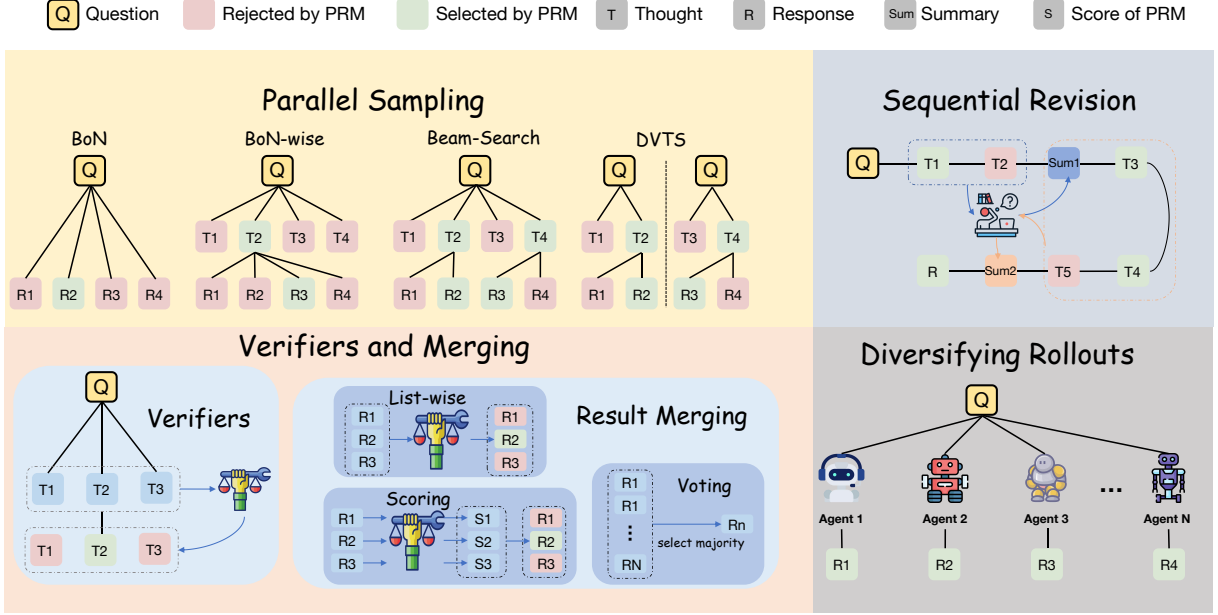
Q Question Rejected by PRM Selected by PRM T Thought R Response Sum Summary S Score of PRM

Parallel Sampling

BoN
Q
R1 R2 R3 R4

BoN-wise
Q
T1 T2 T3 T4
R1 R2 R3 R4

Beam-Search
Q
T1 T2 T3 T4
R1 R2 R3 R4

DVTS
Q
T1 T2
R1 R2
Q
T3 T4
R3 R4

Sequential Revision

Q T1 T2 Sum1 T3
R Sum2 T5 T4

Verifiers and Merging

Q
Verifiers
T1 T2 T3
T1 T2 T3

List-wise
R1 R2 R3
R1 R2 R3

Result Merging

Scoring
R1 R2 R3
S1 S2 S3
R1 R2 R3

Voting
R1 R1 ⋮ RN
Rn
select majority

Diversifying Rollouts

Q
...
Agent 1 Agent 2 Agent 3 Agent N
R1 R2 R3 R4